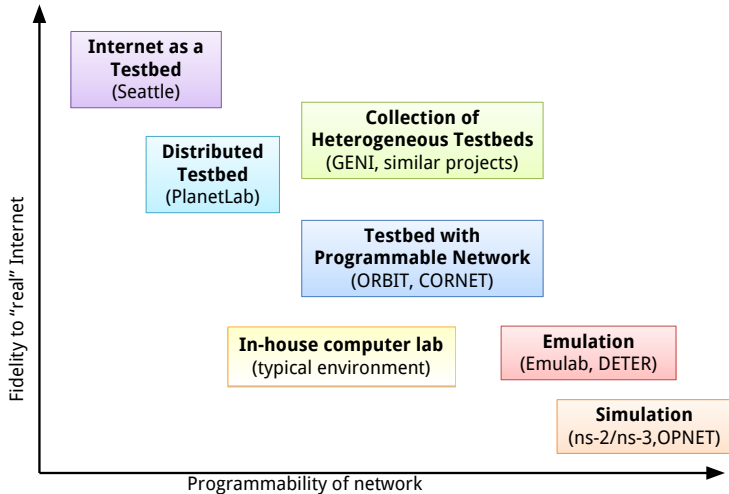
Fidelity to "real" Internet

Internet as a Testbed
(Seattle)

Collection of Heterogeneous Testbeds
(GENI, similar projects)

Distributed Testbed
(PlanetLab)

Testbed with Programmable Network
(ORBIT, CORNET)

In-house computer lab
(typical environment)

Emulation
(Emulab, DETER)

Simulation
(ns-2/ns-3,OPNET)

Programmability of network